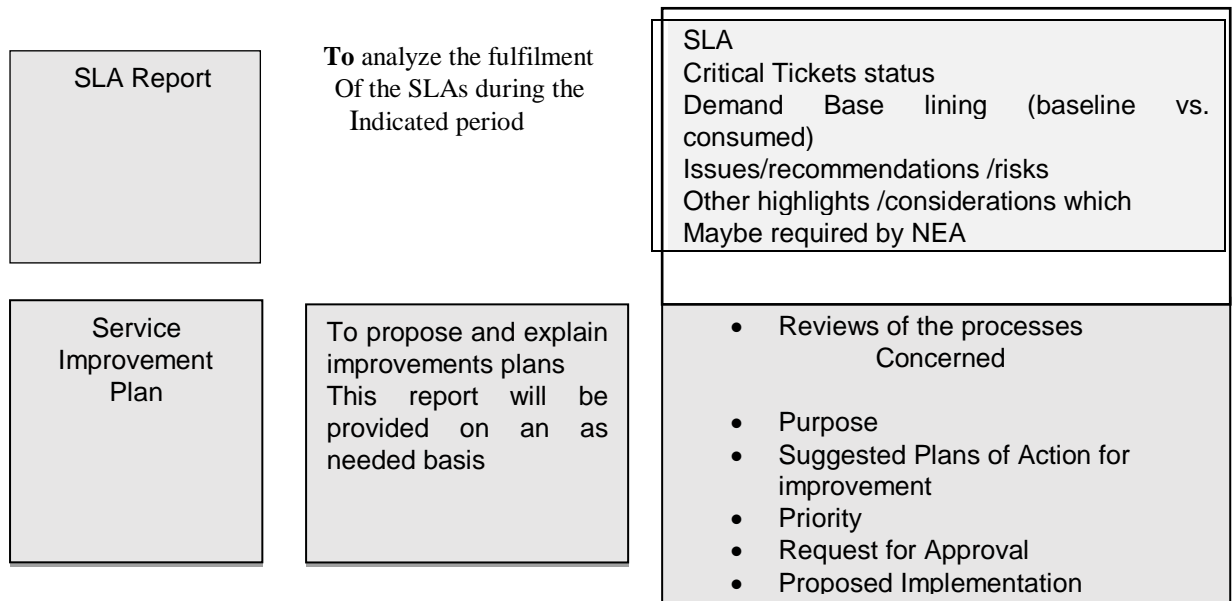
SLA Report

To analyze the fulfilment Of the SLAs during the Indicated period

SLA
Critical Tickets status
Demand Base lining (baseline vs. consumed)
Issues/recommendations /risks
Other highlights /considerations which Maybe required by NEA

Service Improvement Plan

To propose and explain improvements plans This report will be provided on an as needed basis

- Reviews of the processes Concerned
- Purpose
- Suggested Plans of Action for improvement
- Priority
- Request for Approval
- Proposed Implementation